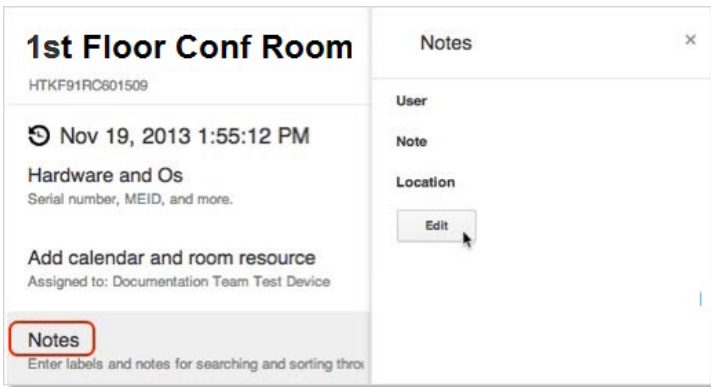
1st Floor Conf Room

HTKF91RC601509

Nov 19, 2013 1:55:12 PM

Hardware and Os
Serial number, MEID, and more.

Add calendar and room resource
Assigned to: Documentation Team Test Device

Notes
Enter labels and notes for searching and sorting throu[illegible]

Notes ×

User

Note

Location

Edit